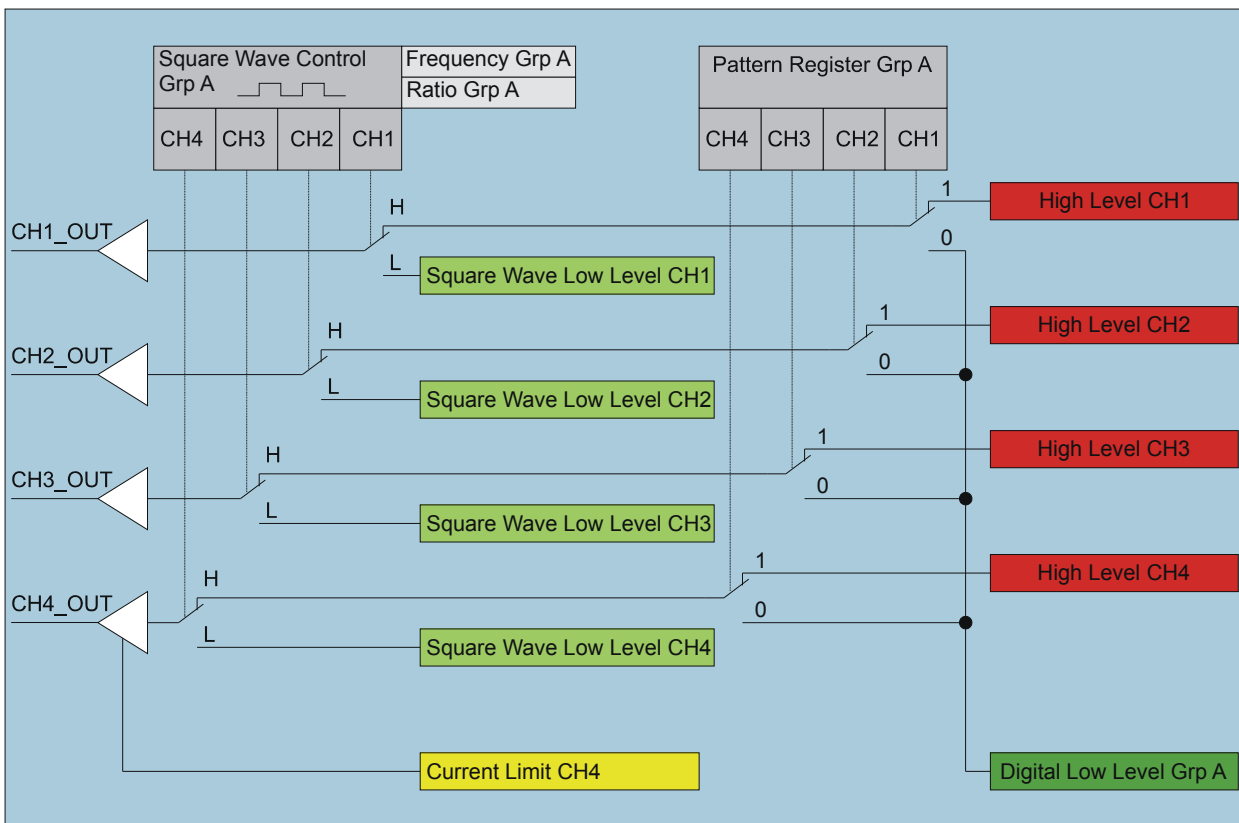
Square Wave Control Grp A

Frequency Grp A

Ratio Grp A

CH4 CH3 CH2 CH1

Pattern Register Grp A

CH4 CH3 CH2 CH1

1

High Level CH1

H

CH1_OUT

0

L

Square Wave Low Level CH1

H

1

High Level CH2

CH2_OUT

0

L

Square Wave Low Level CH2

1

High Level CH3

H

CH3_OUT

0

L

Square Wave Low Level CH3

1

High Level CH4

H

CH4_OUT

0

L

Square Wave Low Level CH4

Current Limit CH4

Digital Low Level Grp A